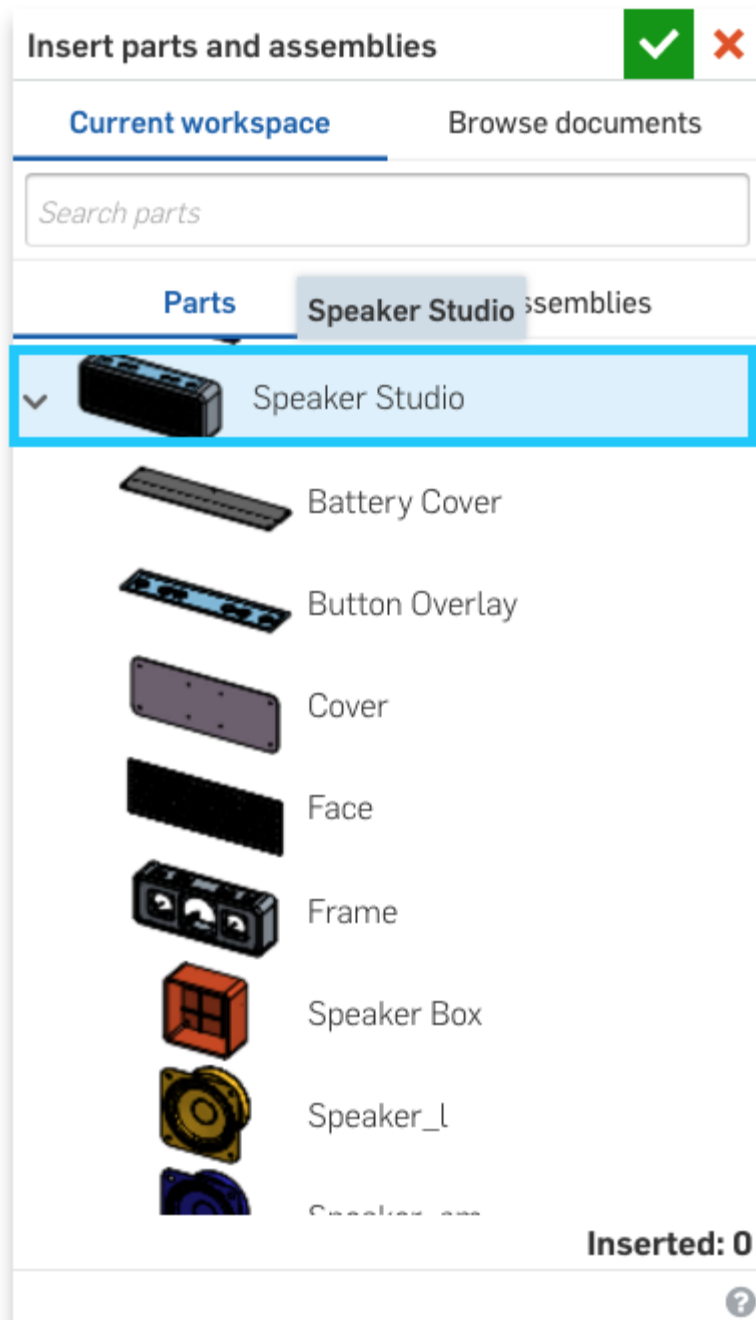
Insert parts and assemblies

Current workspace
Browse documents

Search parts

Parts
Speaker Studio
ssemblies

Speaker Studio
Battery Cover
Button Overlay
Cover
Face
Frame
Speaker Box
Speaker_l
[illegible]

Inserted: 0

?